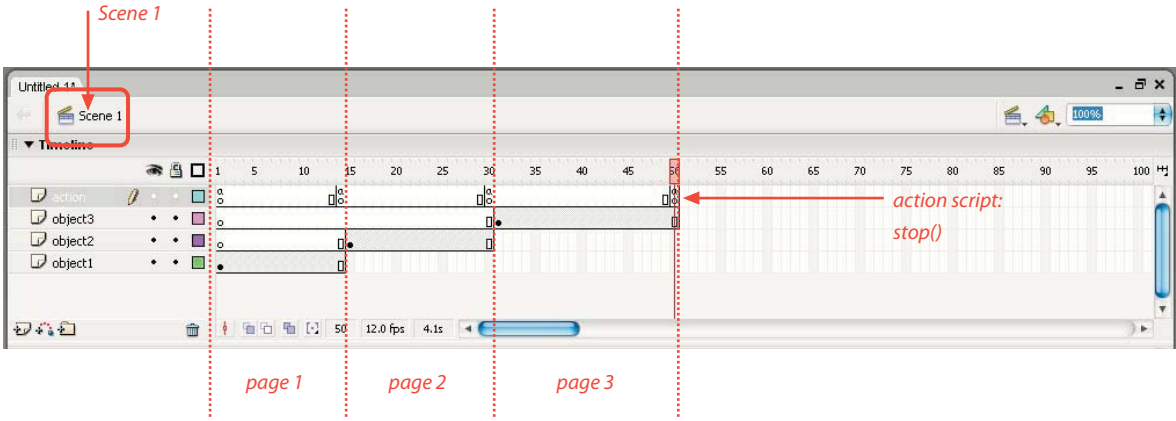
Scene 1

Untitled-1*

Scene 1

100%

Timeline

1 5 10 15 20 25 30 35 40 45 50 55 60 65 70 75 80 85 90 95 100

action

object3

object2

object1

50 12.0 fps 4.1s

action script: stop()

page 1 page 2 page 3